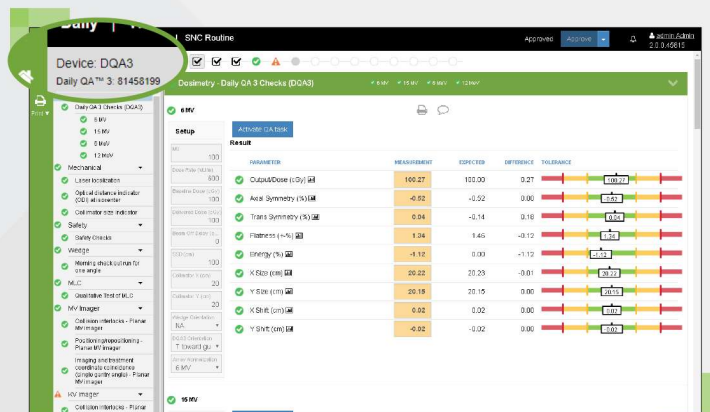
Daily | SNC Routine

Approved Approve

admin Admin
2.0.0.45615

Device: DQA3
Daily QA™ 3: 81458199

Print

Desimetry - Daily QA 3 Checks (DQA3)

6 MV 15 MV 6 MV 12 MeV

Daily QA 3 Checks (DQA3)
6 MV
15 MV
6 MV
12 MeV
Mechanical
Laser localization
Optical distance indicator (ODI) at isocenter
Collimator size indicator
Safety
Safety Checks
Wedge
Morning check (jul run for one angle
MLC
Qualitative Test of MLC
MV Imager
Collision interlocks - Planar MV imager
Positioning/repositioning - Planar MV imager
Imaging and treatment coordinate coincidence (single gantry angle) - Planar MV imager
KV Imager
Collision interlocks - Planar

6 MV

Setup

Activate QA task

Result

MU
100
Dose Rate (MU/m)
600
Baseline Dose (cGy)
100
Delivered Dose (cGy)
100
Beam Off Delay (s)
0
SSD (cm)
100
Collimator X (cm)
20
Collimator Y (cm)
20
Wedge Orientation
NA
DQA3 Orientation
T toward gu
Beam Nominal Energy
6 MV

| PARAMETER | MEASUREMENT | EXPECTED | DIFFERENCE | TOLERANCE |
|---|---|---|---|---|
| Output/Dose (cGy) | 100.27 | 100.00 | 0.27 | 100.27 |
| Axial Symmetry (%) | -0.52 | 0.00 | -0.52 | -0.52 |
| Trans Symmetry (%) | 0.04 | -0.14 | 0.18 | 0.04 |
| Flatness (+-%) | 1.34 | 1.46 | -0.12 | 1.34 |
| Energy (%) | -1.12 | 0.00 | -1.12 | -1.12 |
| X Size (cm) | 20.22 | 20.23 | -0.01 | 20.22 |
| Y Size (cm) | 20.15 | 20.15 | 0.00 | 20.15 |
| X Shift (cm) | 0.02 | 0.02 | 0.00 | 0.02 |
| Y Shift (cm) | -0.02 | -0.02 | 0.00 | -0.02 |

15 MV